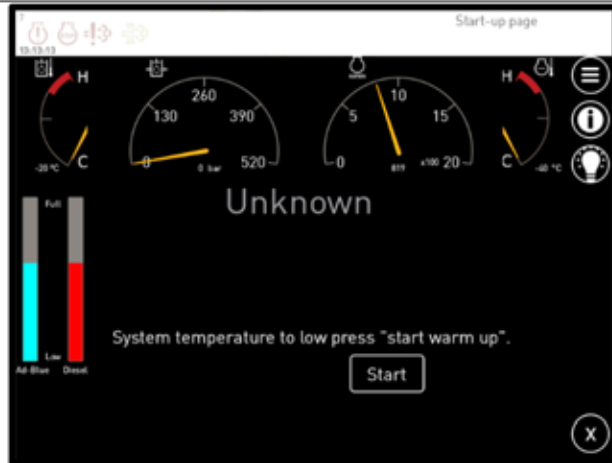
13:13:13

Start-up page

H

C

-20 °C

260

130

390

0

520

0 bar

10

5

15

0

x100

20

H

C

-40 °C

Unknown

Full

Low

Ad-Blue

Diesel

System temperature to low press "start warm up".

Start

X